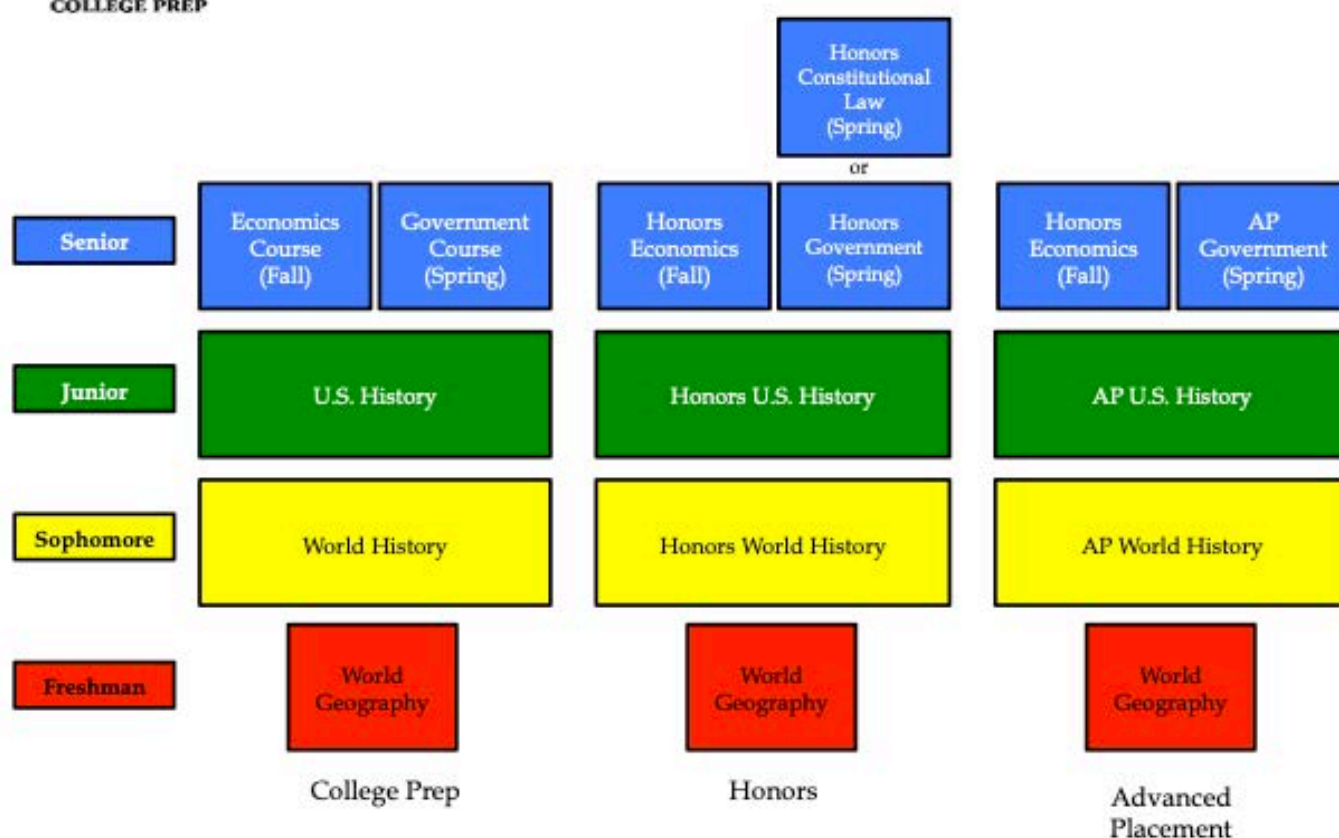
COLLEGE PREP

Honors Constitutional Law (Spring)

or

Senior

Economics Course (Fall)

Government Course (Spring)

Honors Economics (Fall)

Honors Government (Spring)

Honors Economics (Fall)

AP Government (Spring)

Junior

U.S. History

Honors U.S. History

AP U.S. History

Sophomore

World History

Honors World History

AP World History

Freshman

World Geography

World Geography

World Geography

College Prep

Honors

Advanced Placement